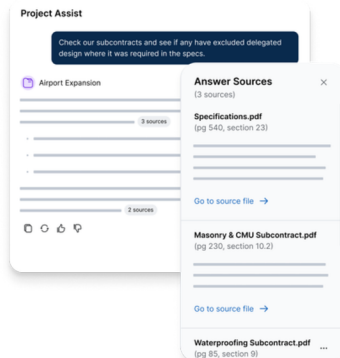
Project Assist

Check our subcontracts and see if any have excluded delegated design where it was required in the specs.

Airport Expansion

3 sources

2 sources

Answer Sources
(3 sources)

×

Specifications.pdf
(pg 540, section 23)

Go to source file →

Masonry & CMU Subcontract.pdf
(pg 230, section 10.2)

Go to source file →

Waterproofing Subcontract.pdf
(pg 85, section 9)